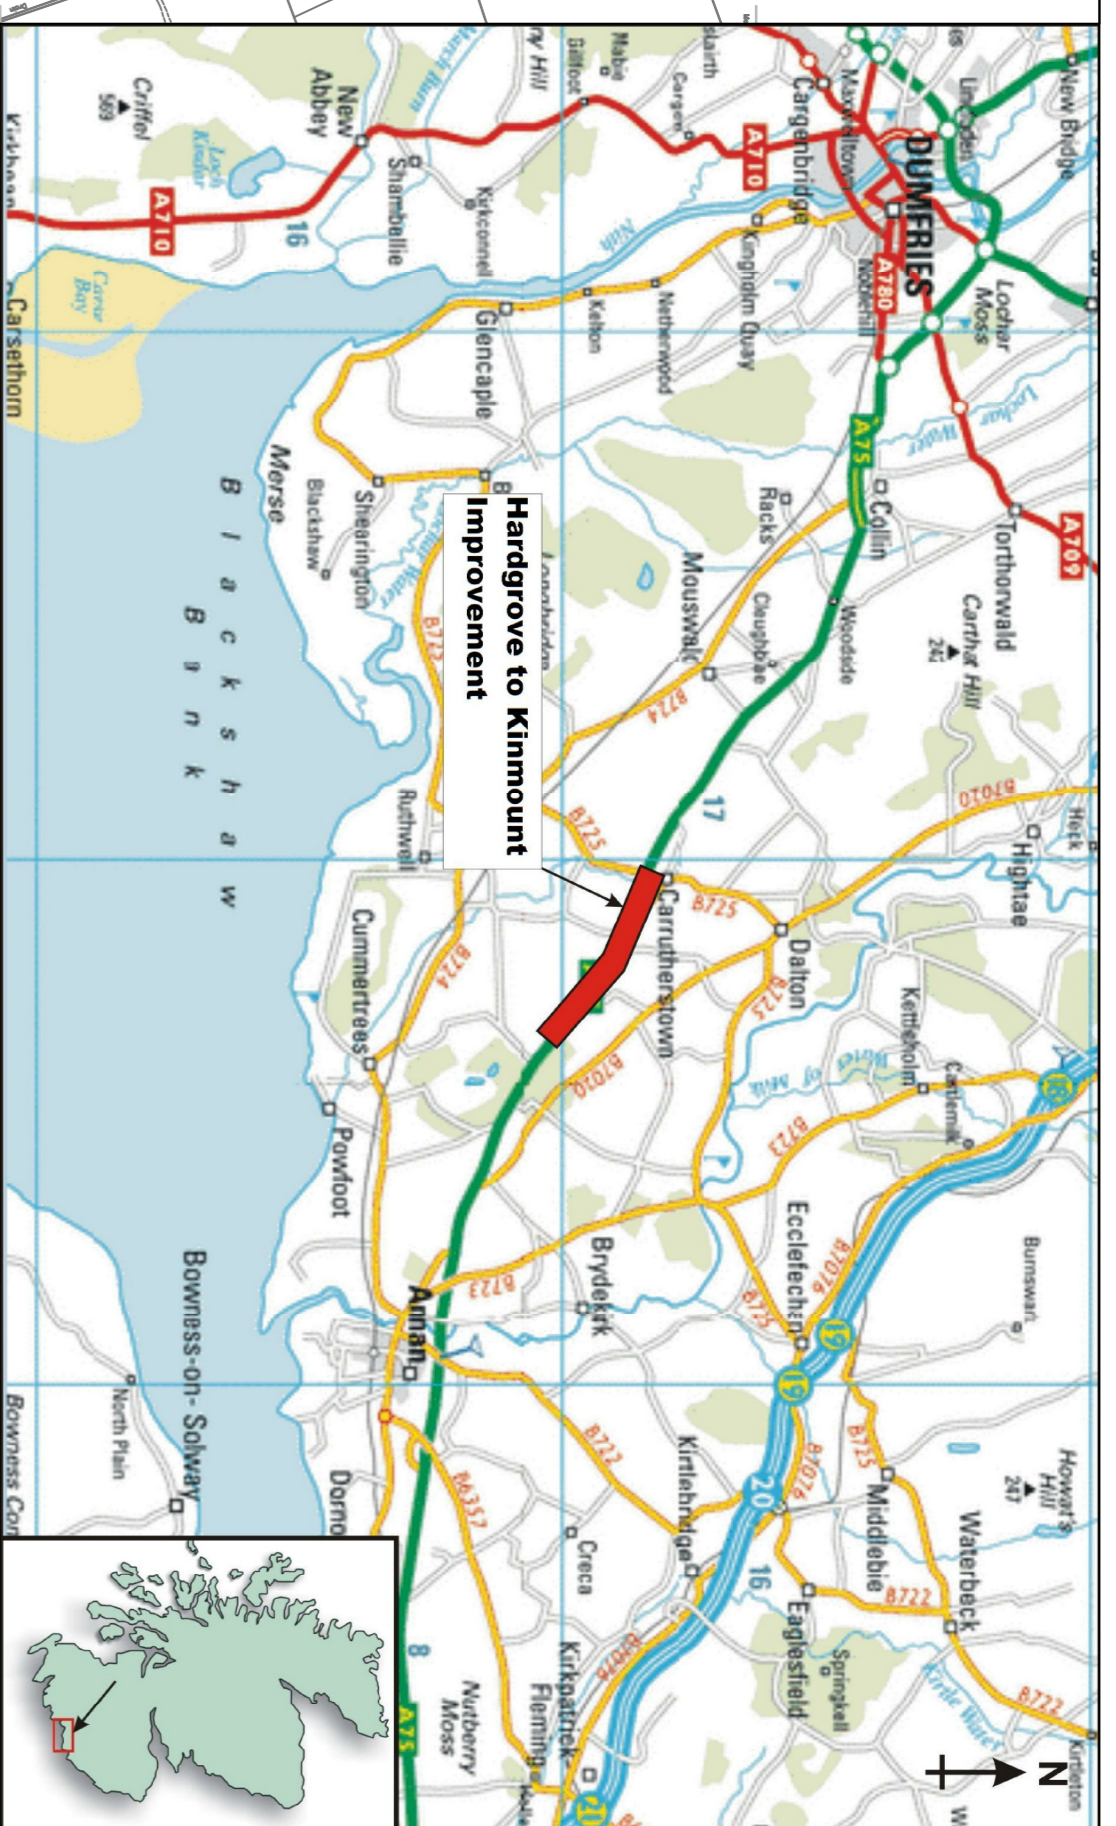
Hardgrove to Kinmount Improvement

DUMFRIES
New Bridge
Lincluden
Lochar Moss
Torthorwald
Carthat Hill
241
A709
Collin
A75
Racks
Mouswald
Clarghdale
Woodside
B724
17
B7020
Heck
Hightae
Dalton
Kettleholm
Carrutherstown
B725
B7020
Water of Milk
B723
Ecclefechan
B7076
Burnswark
Howarts Hill
247
Middlebie
Waterbeck
B722
Kirtle Water
Kirtleton
Eaglesfield
Springkell
Kirtlebridge
Kirkpatrick Fleming
Nutberry Moss
Creca
B6357
B722
Brydekirk
B723
Annan
Powfoot
Cummertrees
B724
Ruthwell
Blackshaw Bank
Merse
Blackshaw
Shearington
B725
Glencaple
Kelton
Netherwood
Kingholm Quay
Nobelhill
A780
Cargenbridge
Maxwelltown
A710
Cargen
Mabie
Gillfoot
Islairth
Hill
New Abbey
Criffel
569
Loch Kindar
Shambellie
Kirkconnel
Nith
A710
16
Carse Bay
Carsethorn
Kirkbean
Lochar Water
Bowness-on-Solway
North Plain
Bowness Com
Dorno
8
A75
16
19
19
20
21
18
N